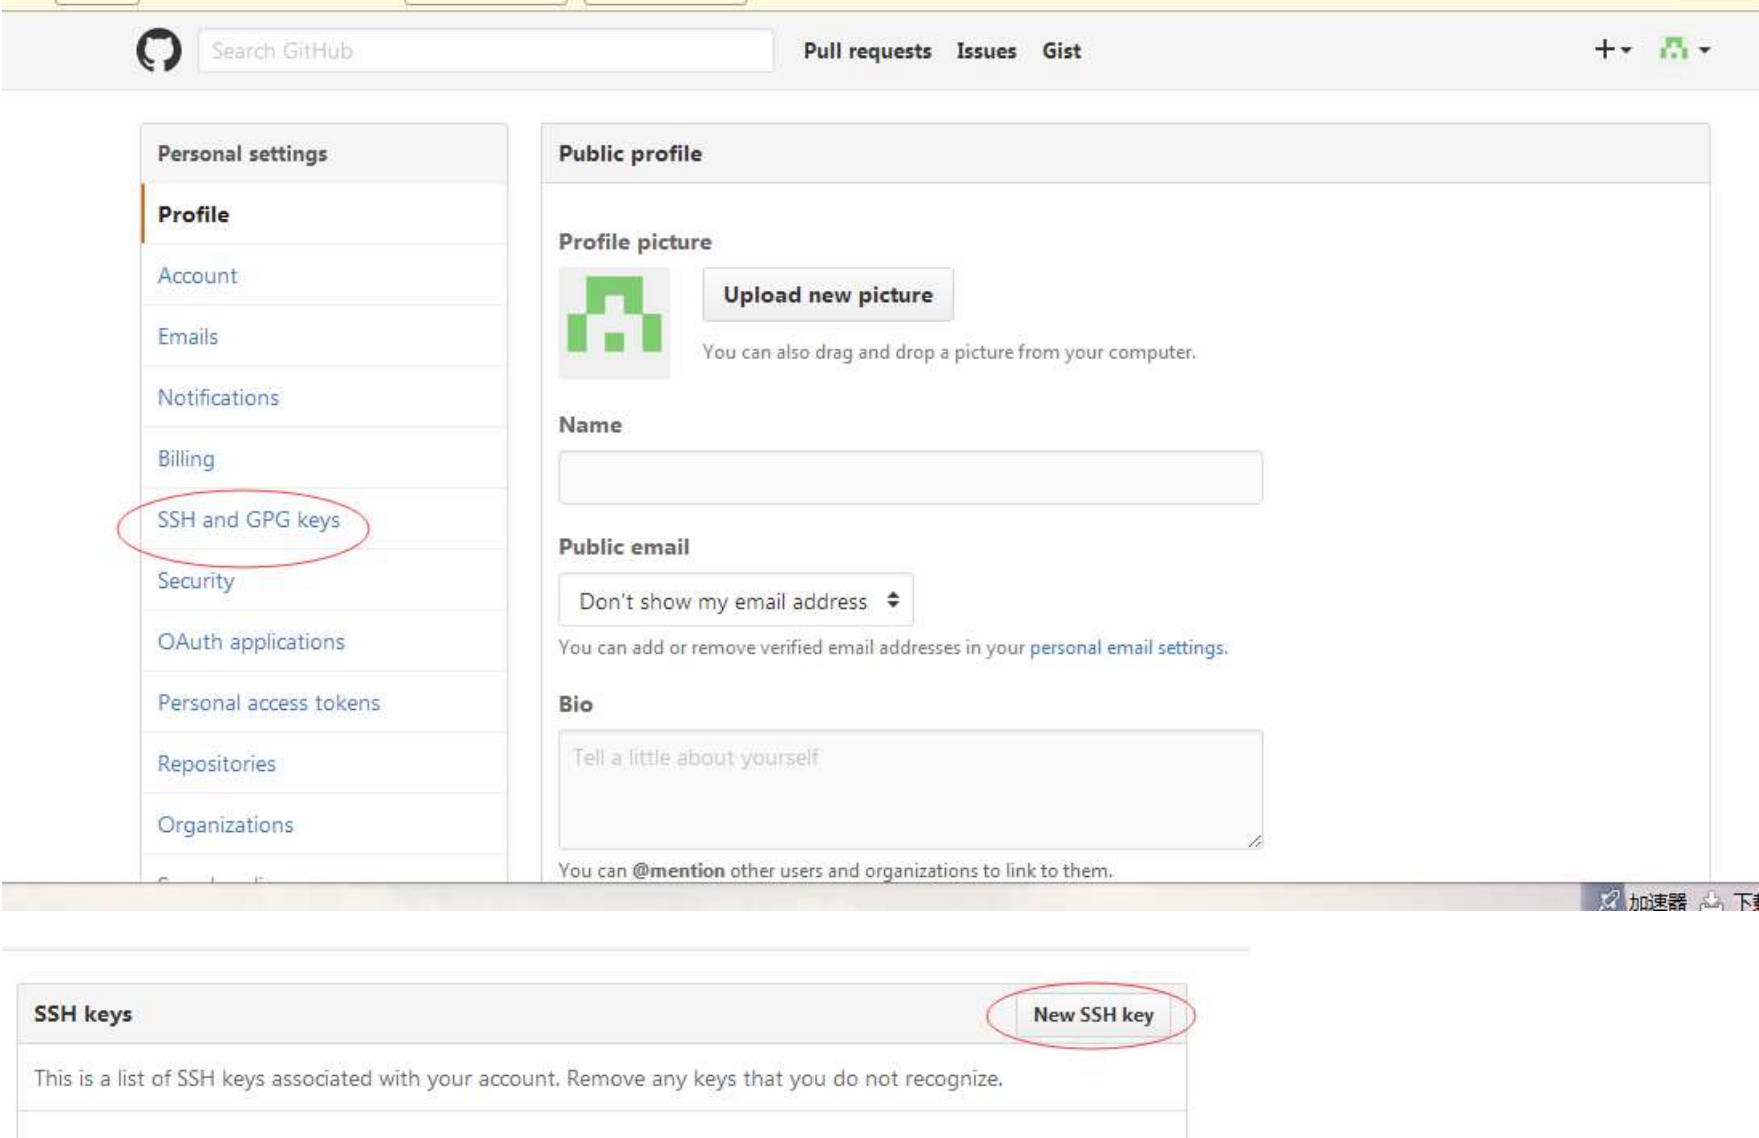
Search GitHub

Pull requests Issues Gist

+

Personal settings

Profile

Account

Emails

Notifications

Billing

SSH and GPG keys

Security

OAuth applications

Personal access tokens

Repositories

Organizations

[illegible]

Public profile

Profile picture

Upload new picture

You can also drag and drop a picture from your computer.

Name

Public email

Don't show my email address

You can add or remove verified email addresses in your personal email settings.

Bio

Tell a little about yourself

You can @mention other users and organizations to link to them.

加速器 下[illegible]

SSH keys

New SSH key

This is a list of SSH keys associated with your account. Remove any keys that you do not recognize.